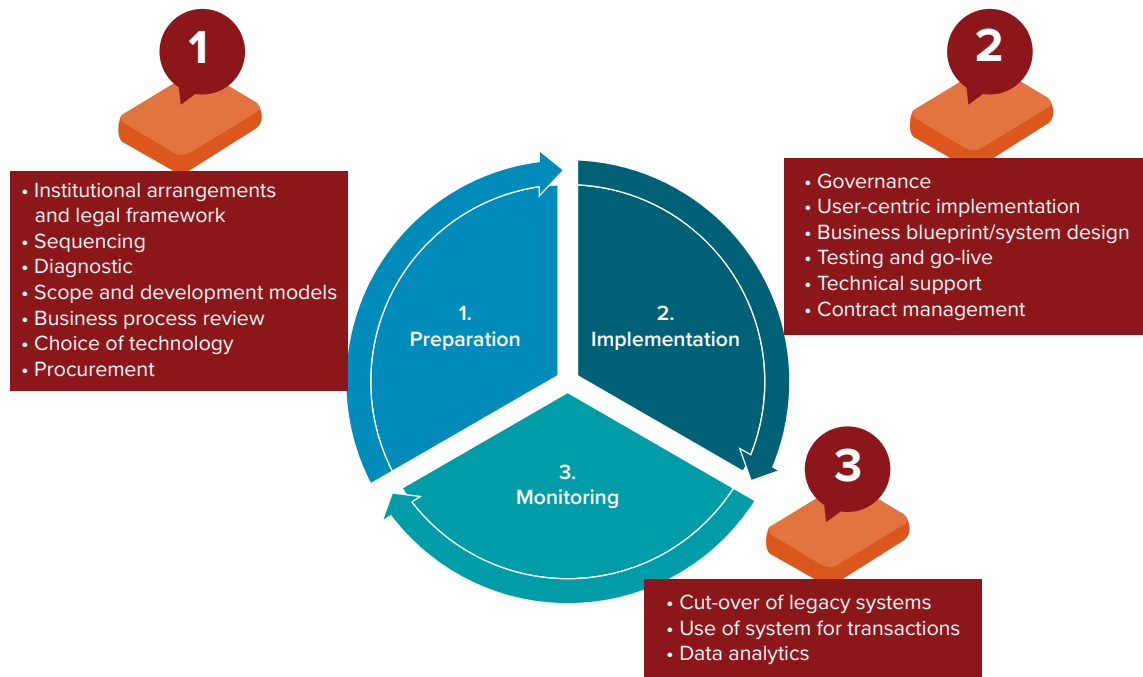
1

• Institutional arrangements and legal framework
• Sequencing
• Diagnostic
• Scope and development models
• Business process review
• Choice of technology
• Procurement

2

• Governance
• User-centric implementation
• Business blueprint/system design
• Testing and go-live
• Technical support
• Contract management

1.
Preparation

2.
Implementation

3.
Monitoring

3

• Cut-over of legacy systems
• Use of system for transactions
• Data analytics